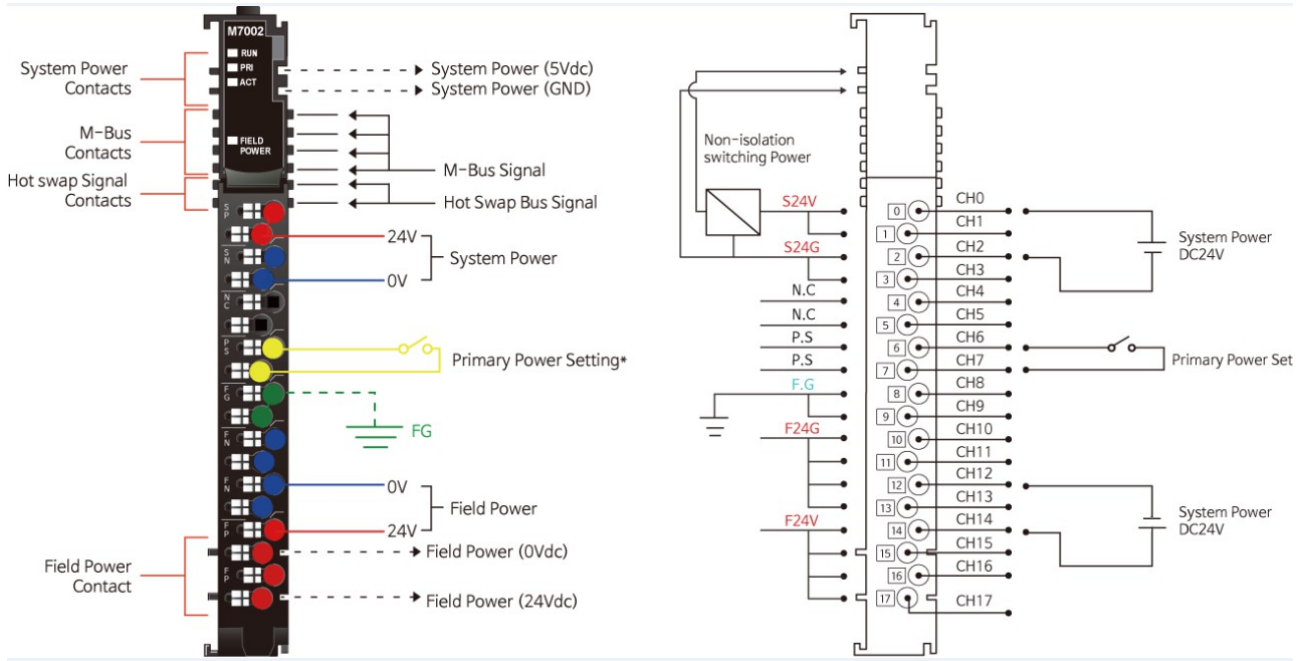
M7002

RUN
PRI
ACT

FIELD POWER

System Power Contacts

M-Bus Contacts

Hot swap Signal Contacts

System Power (5Vdc)
System Power (GND)

M-Bus Signal

Hot Swap Bus Signal

SP
SN
NC
PS
FG
FN
FN
FP
FP

24V
System Power
0V

Primary Power Setting*

FG

0V
Field Power
24V

Field Power Contact

Field Power (0Vdc)

Field Power (24Vdc)

Non-isolation switching Power

S24V
S24G
N.C
N.C
P.S
P.S
F.G
F24G
F24V

0 CH0
1 CH1
2 CH2
3 CH3
4 CH4
5 CH5
6 CH6
7 CH7
8 CH8
9 CH9
10 CH10
11 CH11
12 CH12
13 CH13
14 CH14
15 CH15
16 CH16
17 CH17

System Power DC24V

Primary Power Set

System Power DC24V